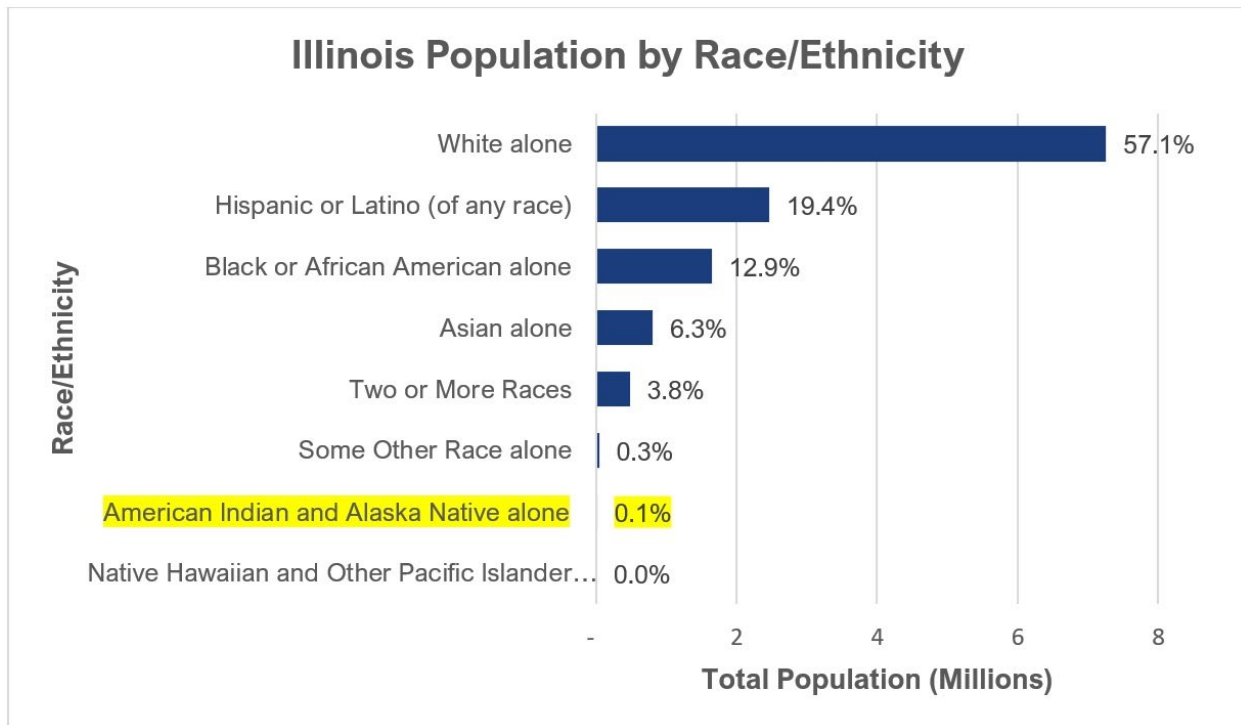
Illinois Population by Race/Ethnicity

Race/Ethnicity

White alone 57.1%
Hispanic or Latino (of any race) 19.4%
Black or African American alone 12.9%
Asian alone 6.3%
Two or More Races 3.8%
Some Other Race alone 0.3%
American Indian and Alaska Native alone 0.1%
Native Hawaiian and Other Pacific Islander… 0.0%

- 2 4 6 8

Total Population (Millions)